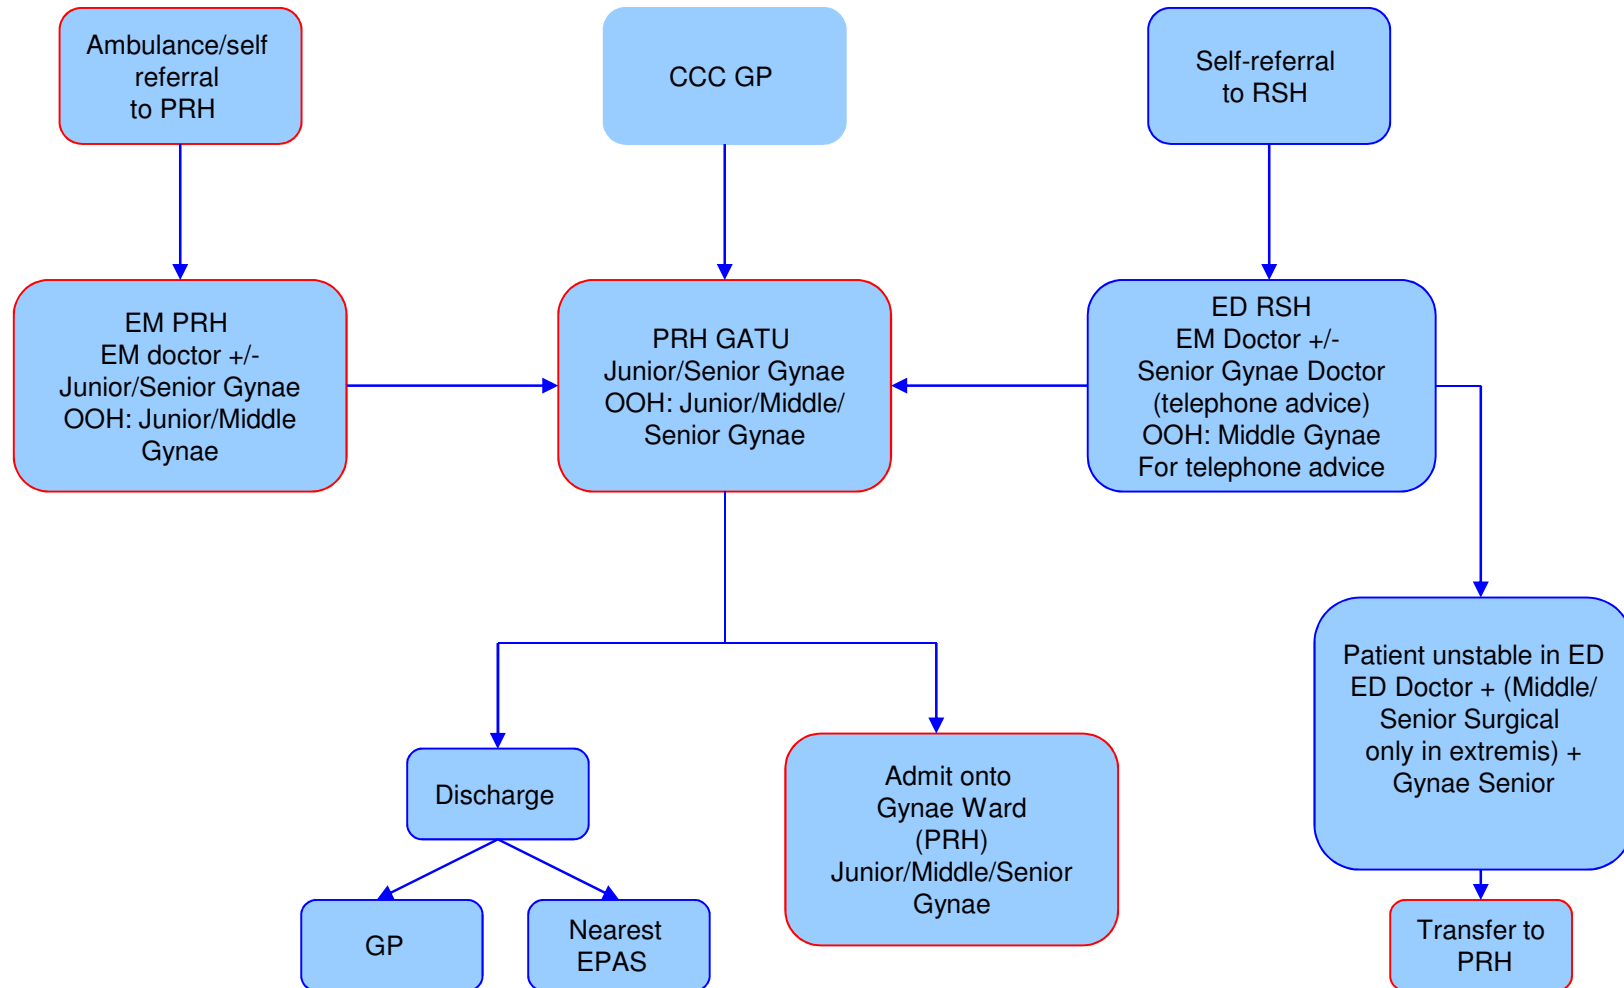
Ambulance/self referral to PRH

CCC GP

Self-referral to RSH

EM PRH
EM doctor +/-
Junior/Senior Gynae
OOH: Junior/Middle Gynae

PRH GATU
Junior/Senior Gynae
OOH: Junior/Middle/ Senior Gynae

ED RSH
EM Doctor +/-
Senior Gynae Doctor (telephone advice)
OOH: Middle Gynae
For telephone advice

Patient unstable in ED
ED Doctor + (Middle/ Senior Surgical only in extremis) + Gynae Senior

Discharge

Admit onto Gynae Ward (PRH)
Junior/Middle/Senior Gynae

GP

Nearest EPAS

Transfer to PRH